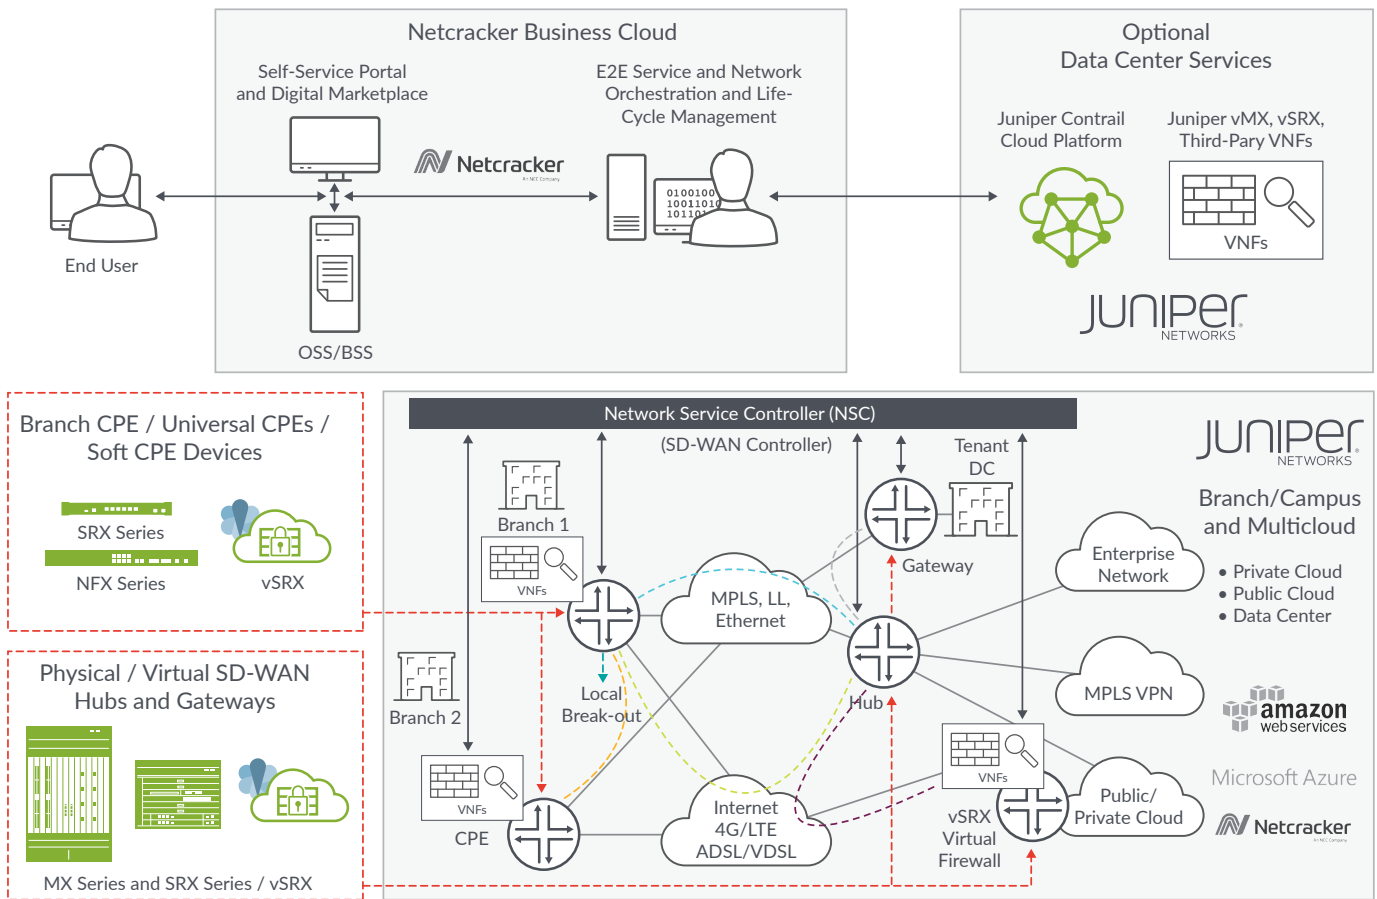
Netcracker Business Cloud

Self-Service Portal and Digital Marketplace

E2E Service and Network Orchestration and Life-Cycle Management

Netcracker

End User

OSS/BSS

Optional Data Center Services

Juniper Contrail Cloud Platform

Juniper vMX, vSRX, Third-Pary VNFs

VNFs

JUNIPER NETWORKS

Branch CPE / Universal CPEs / Soft CPE Devices

SRX Series

NFX Series

vSRX

Physical / Virtual SD-WAN Hubs and Gateways

MX Series and SRX Series / vSRX

Network Service Controller (NSC)

(SD-WAN Controller)

Tenant DC

Branch 1

VNFs

Gateway

MPLS, LL, Ethernet

Local Break-out

Branch 2

Hub

VNFs

CPE

Internet 4G/LTE ADSL/VDSL

VNFs

vSRX Virtual Firewall

JUNIPER NETWORKS

Branch/Campus and Multicloud

Enterprise Network

• Private Cloud
• Public Cloud
• Data Center

MPLS VPN

amazon web services

Microsoft Azure

Public/ Private Cloud

Netcracker